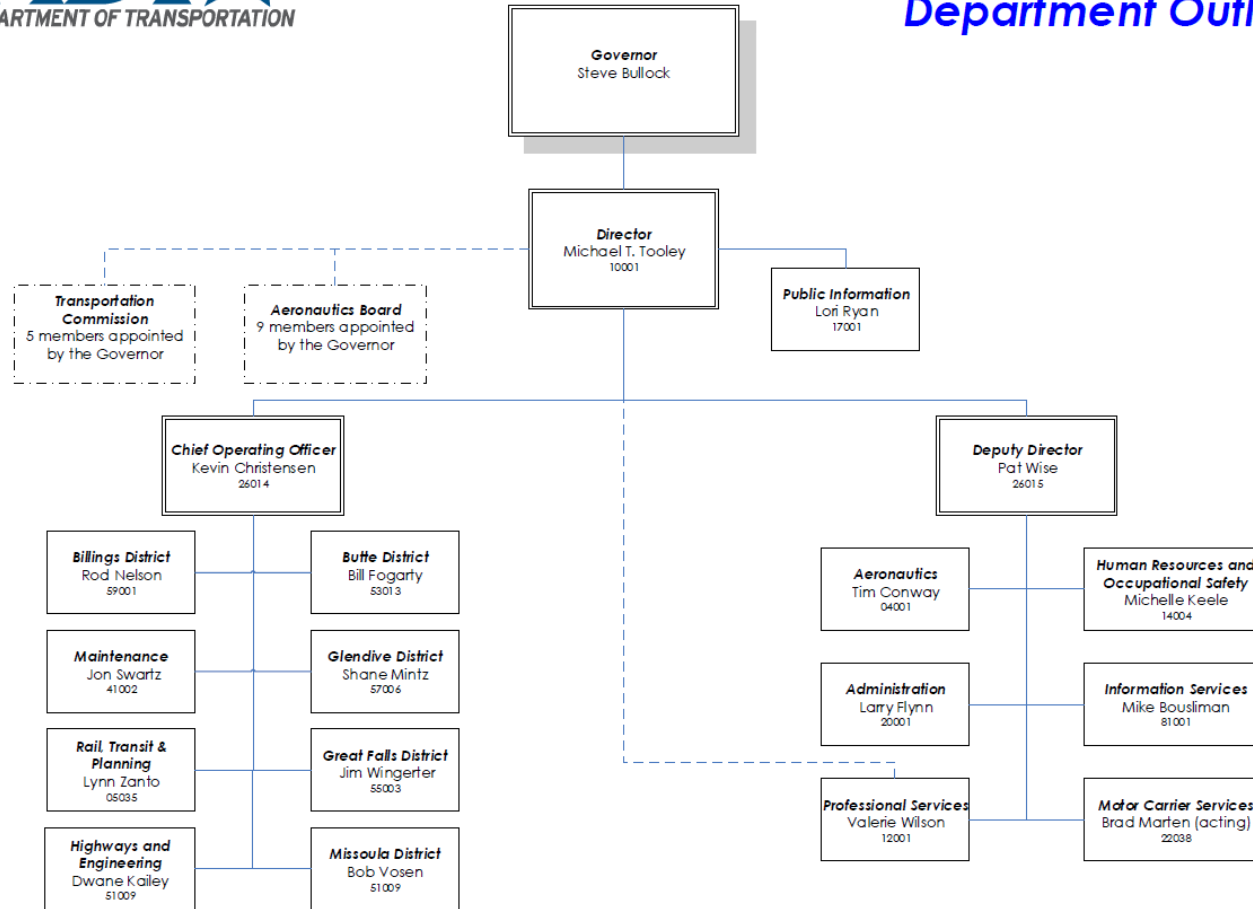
ARTMENT OF TRANSPORTATION

Department Outl

Governor
Steve Bullock

Director
Michael T. Tooley
10001

Transportation Commission
5 members appointed by the Governor

Aeronautics Board
9 members appointed by the Governor

Public Information
Lori Ryan
17001

Chief Operating Officer
Kevin Christensen
26014

Deputy Director
Pat Wise
26015

Billings District
Rod Nelson
59001

Butte District
Bill Fogarty
53013

Maintenance
Jon Swartz
41002

Glendive District
Shane Mintz
57006

Rail, Transit & Planning
Lynn Zanto
05035

Great Falls District
Jim Wingerter
55003

Highways and Engineering
Dwane Kailey
51009

Missoula District
Bob Vosen
51009

Aeronautics
Tim Conway
04001

Human Resources and Occupational Safety
Michelle Keele
14004

Administration
Larry Flynn
20001

Information Services
Mike Bousliman
81001

Professional Services
Valerie Wilson
12001

Motor Carrier Services
Brad Marten (acting)
22038